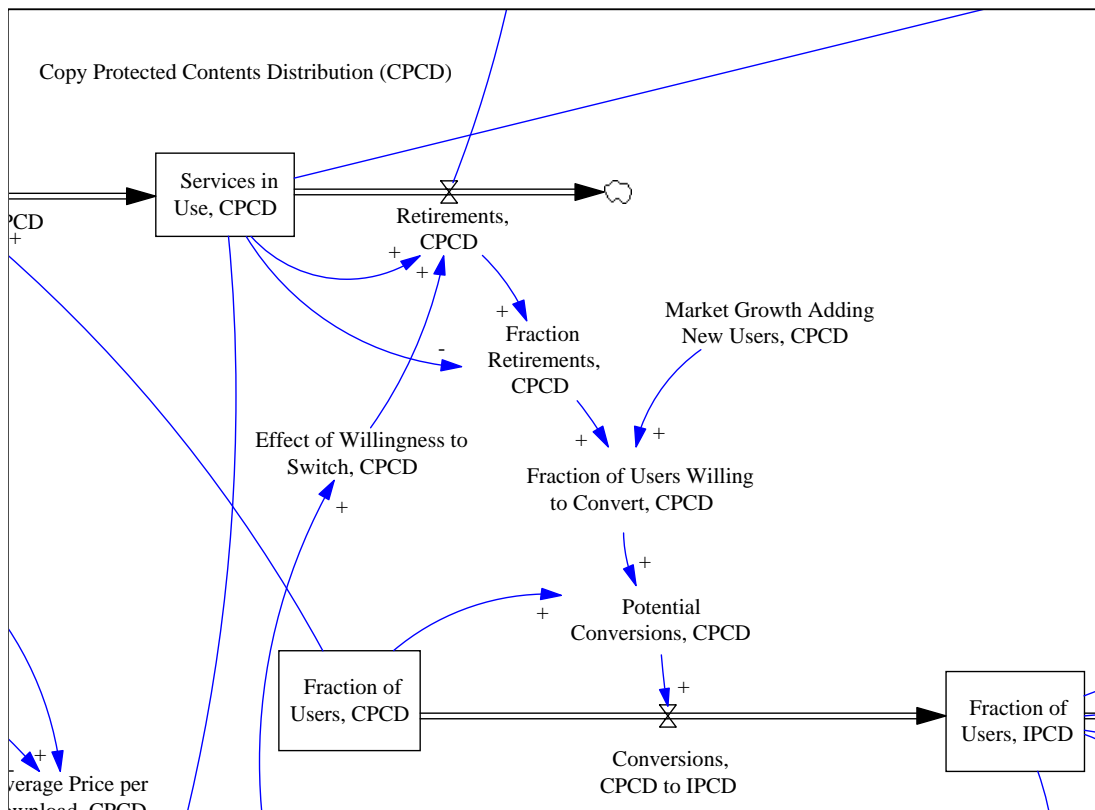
Copy Protected Contents Distribution (CPCD)

Services in Use, CPCD

PCD

+

Retirements, CPCD

+

+

+

Fraction Retirements, CPCD

-

Market Growth Adding New Users, CPCD

+

+

Fraction of Users Willing to Convert, CPCD

Effect of Willingness to Switch, CPCD

+

+

Potential Conversions, CPCD

+

Fraction of Users, CPCD

+

Conversions, CPCD to IPCD

Fraction of Users, IPCD

+

verage Price per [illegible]